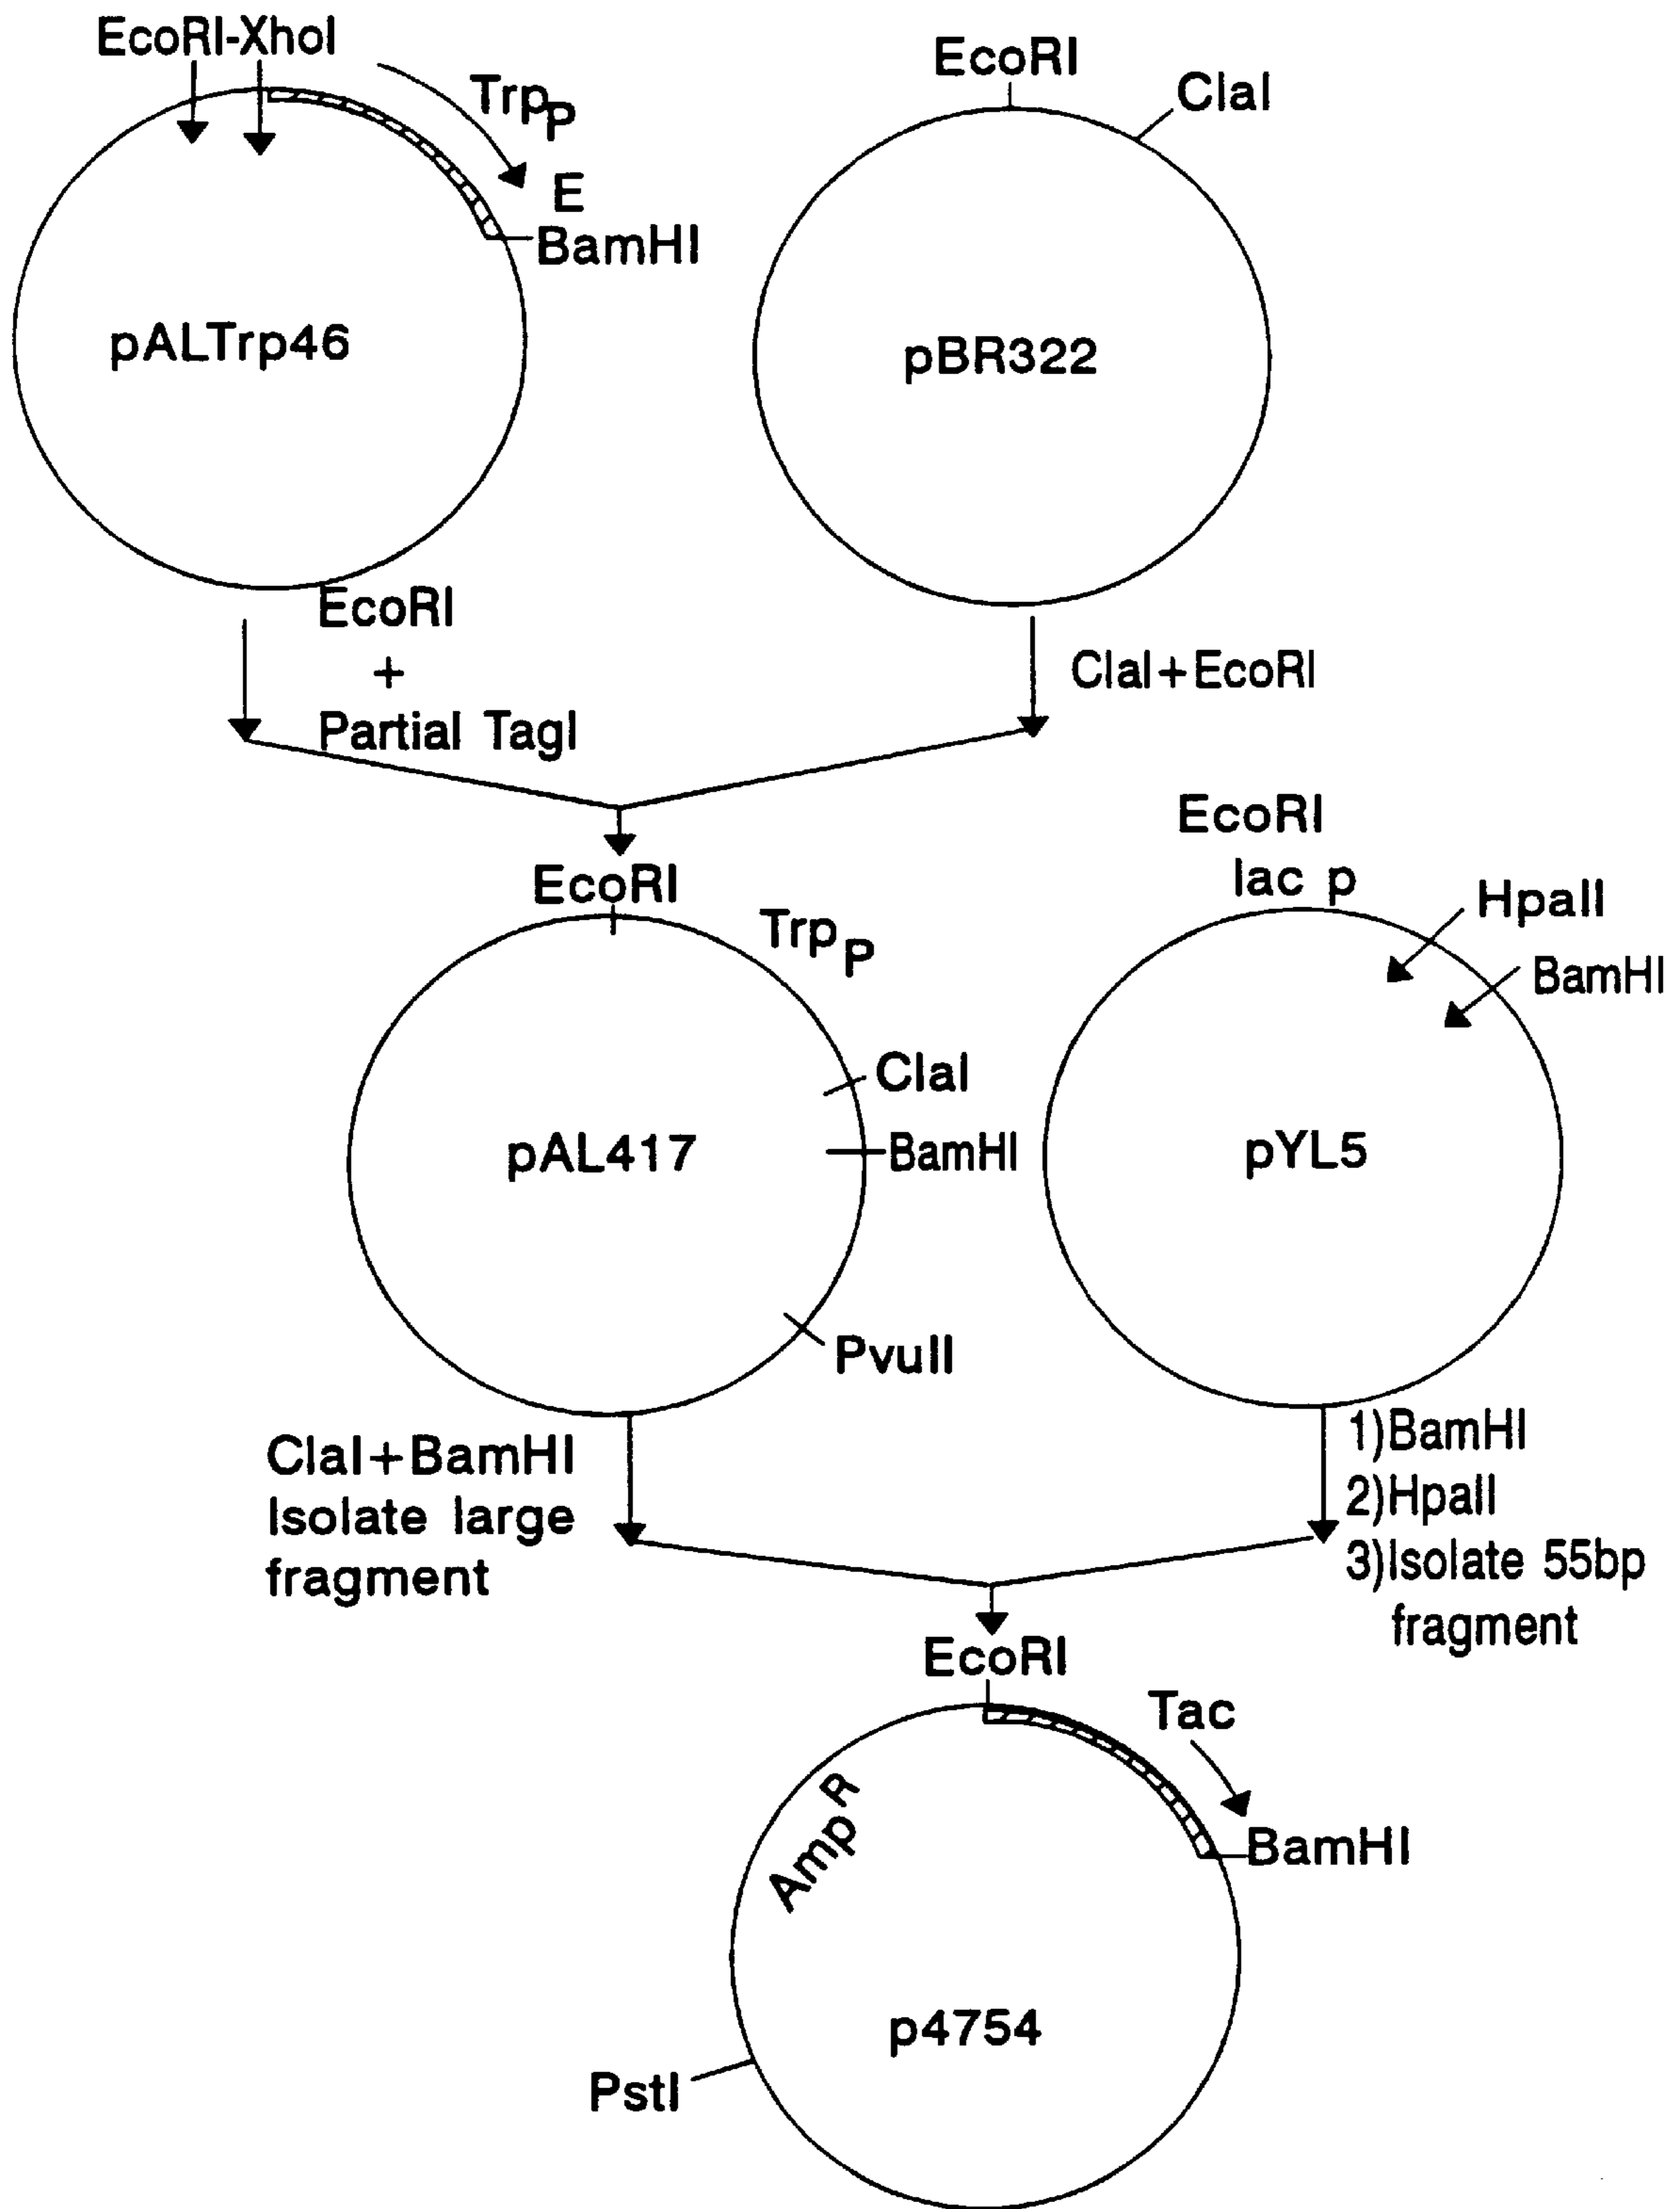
EcoRI-XhoI
Trp$_P$
E
BamHI
pALTrp46

EcoRI
ClaI
pBR322

EcoRI
+
Partial TagI

ClaI+EcoRI

EcoRI
Trp$_P$
ClaI
BamHI
pAL417
PvuII

EcoRI
lac p
HpaII
BamHI
pYL5

ClaI+BamHI
Isolate large fragment

1)BamHI
2)HpaII
3)Isolate 55bp fragment

EcoRI
Tac
BamHI
Amp$^R$
p4754
PstI